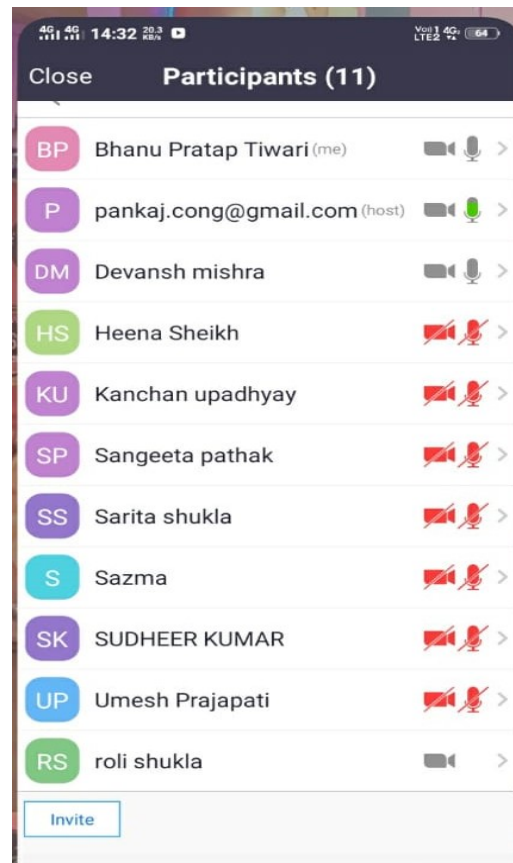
4G 4G 14:32 20.3 KB/s
Vo) LTE2 4G 64

Close Participants (11)

BP Bhanu Pratap Tiwari (me)
P pankaj.cong@gmail.com (host)
DM Devansh mishra
HS Heena Sheikh
KU Kanchan upadhyay
SP Sangeeta pathak
SS Sarita shukla
S Sazma
SK SUDHEER KUMAR
UP Umesh Prajapati
RS roli shukla

Invite